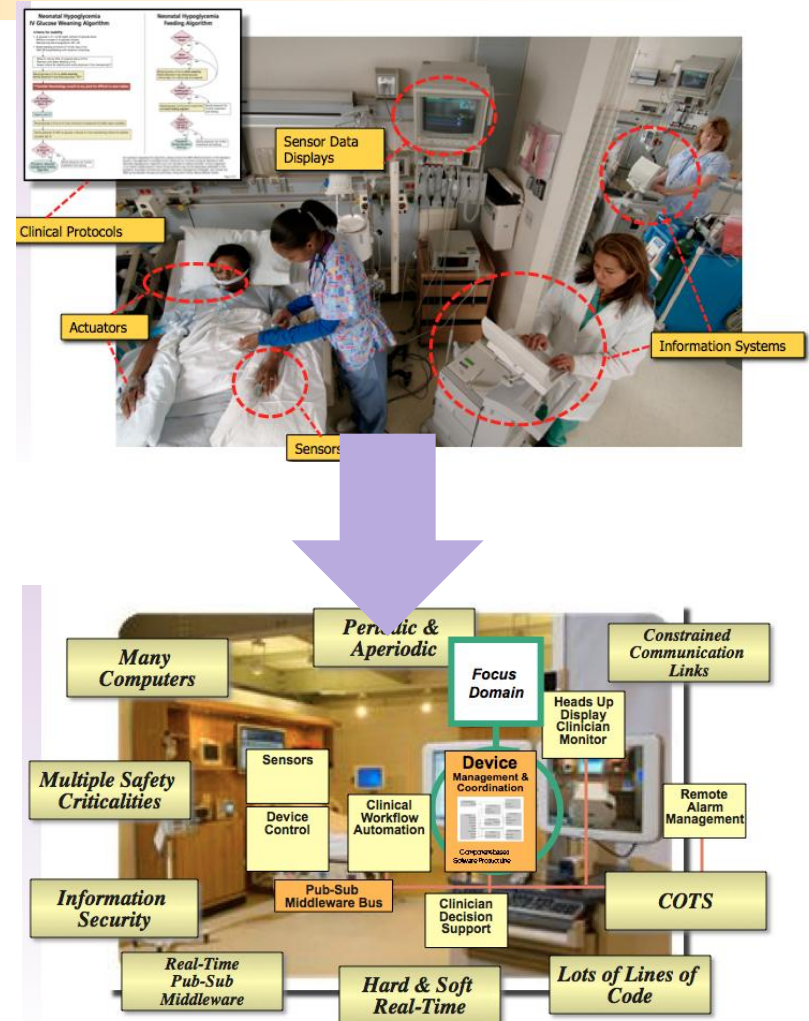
Neonatal Hypoglycemia IV Glucose Weaning Algorithm

Neonatal Hypoglycemia Feeding Algorithm

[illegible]

Sensor Data Displays

Clinical Protocols

Actuators

Information Systems

Sensors

Periodic & Aperiodic

Many Computers

Focus Domain

Constrained Communication Links

Heads Up Display Clinician Monitor

Sensors

Device Management & Coordination

Multiple Safety Criticalities

Clinical Workflow Automation

Device Control

Component-based Software Procedure

Remote Alarm Management

Information Security

Pub-Sub Middleware Bus

COTS

Clinician Decision Support

Real-Time Pub-Sub Middleware

Hard & Soft Real-Time

Lots of Lines of Code